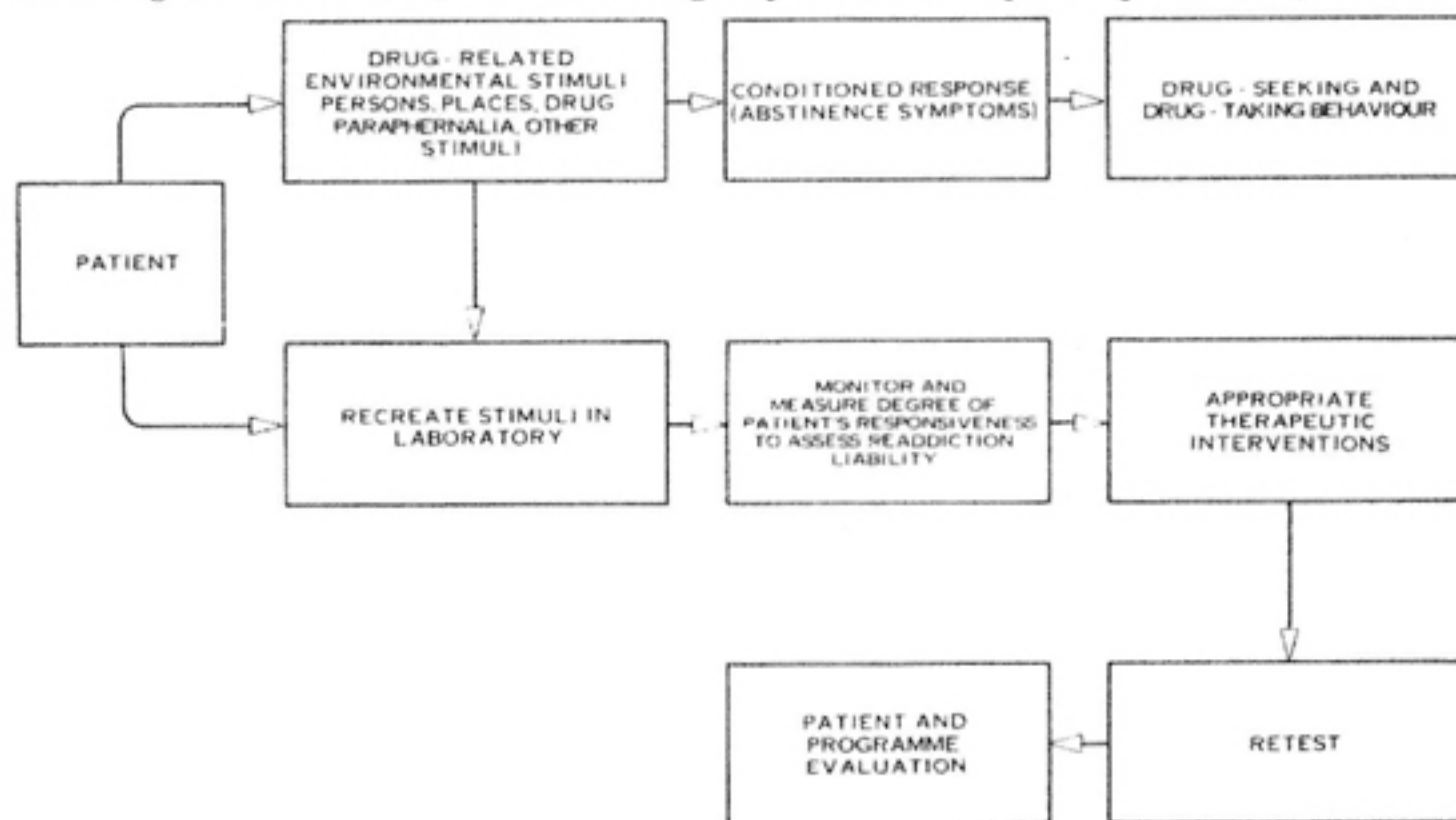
PATIENT

DRUG - RELATED ENVIRONMENTAL STIMULI PERSONS, PLACES, DRUG PARAPHERNALIA, OTHER STIMULI

CONDITIONED RESPONSE (ABSTINENCE SYMPTOMS)

DRUG - SEEKING AND DRUG - TAKING BEHAVIOUR

RECREATE STIMULI IN LABORATORY

MONITOR AND MEASURE DEGREE OF PATIENT'S RESPONSIVENESS TO ASSESS READDICTION LIABILITY

APPROPRIATE THERAPEUTIC INTERVENTIONS

PATIENT AND PROGRAMME EVALUATION

RETEST